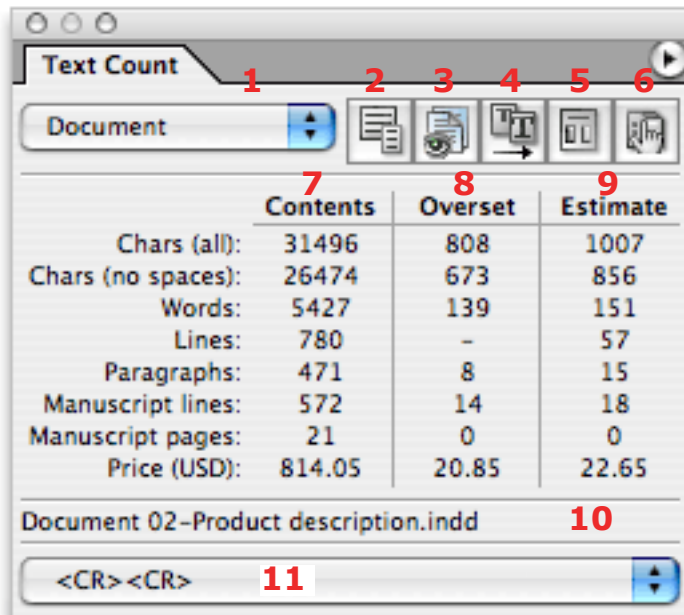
Text Count

Document

1 2 3 4 5 6

7 8 9

| | Contents | Overset | Estimate |
|---|---|---|---|
| Chars (all): | 31496 | 808 | 1007 |
| Chars (no spaces): | 26474 | 673 | 856 |
| Words: | 5427 | 139 | 151 |
| Lines: | 780 | – | 57 |
| Paragraphs: | 471 | 8 | 15 |
| Manuscript lines: | 572 | 14 | 18 |
| Manuscript pages: | 21 | 0 | 0 |
| Price (USD): | 814.05 | 20.85 | 22.65 |

Document 02-Product description.indd 10

<CR><CR> 11